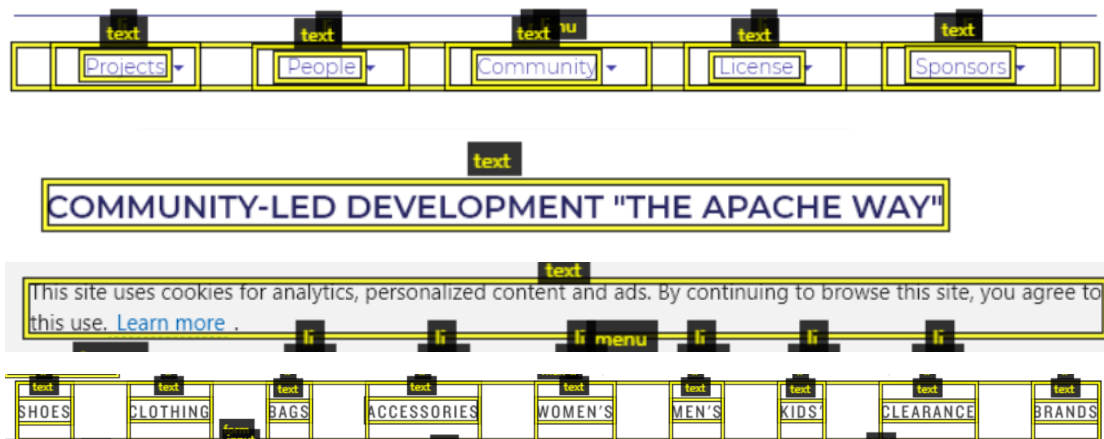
text text text text text
Projects People Community License Sponsors

text
COMMUNITY-LED DEVELOPMENT "THE APACHE WAY"

text
This site uses cookies for analytics, personalized content and ads. By continuing to browse this site, you agree to this use. Learn more .

li li li menu li li li

text text text text text text text text text
SHOES CLOTHING BAGS ACCESSORIES WOMEN'S MEN'S KIDS' CLEARANCE BRANDS